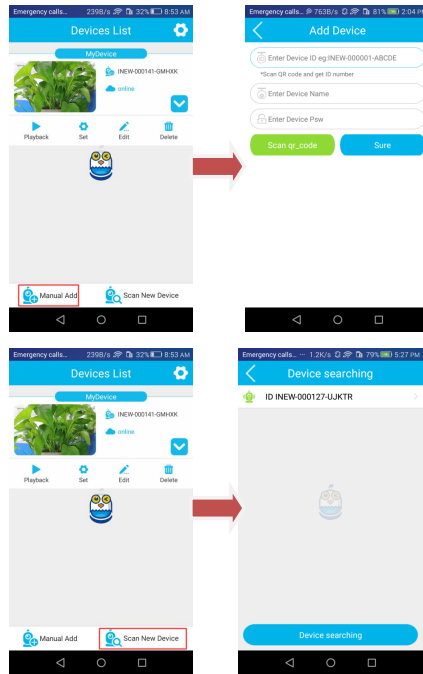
Emergency calls... 239B/s 32% 8:53 AM

Devices List

MyDevice

INEW-000141-GMHXK

online

Playback Set Edit Delete

Manual Add

Scan New Device

Emergency calls... 763B/s 81% 2:04 PM

Add Device

Enter Device ID eg:INEW-000001-ABCDE

*Scan QR code and get ID number

Enter Device Name

Enter Device Psw

Scan qr_code

Sure

Emergency calls... 239B/s 32% 8:53 AM

Devices List

MyDevice

INEW-000141-GMHXK

online

Playback Set Edit Delete

Manual Add

Scan New Device

Emergency calls... 1.2K/s 79% 5:27 PM

Device searching

ID INEW-000127-UJKTR

Device searching